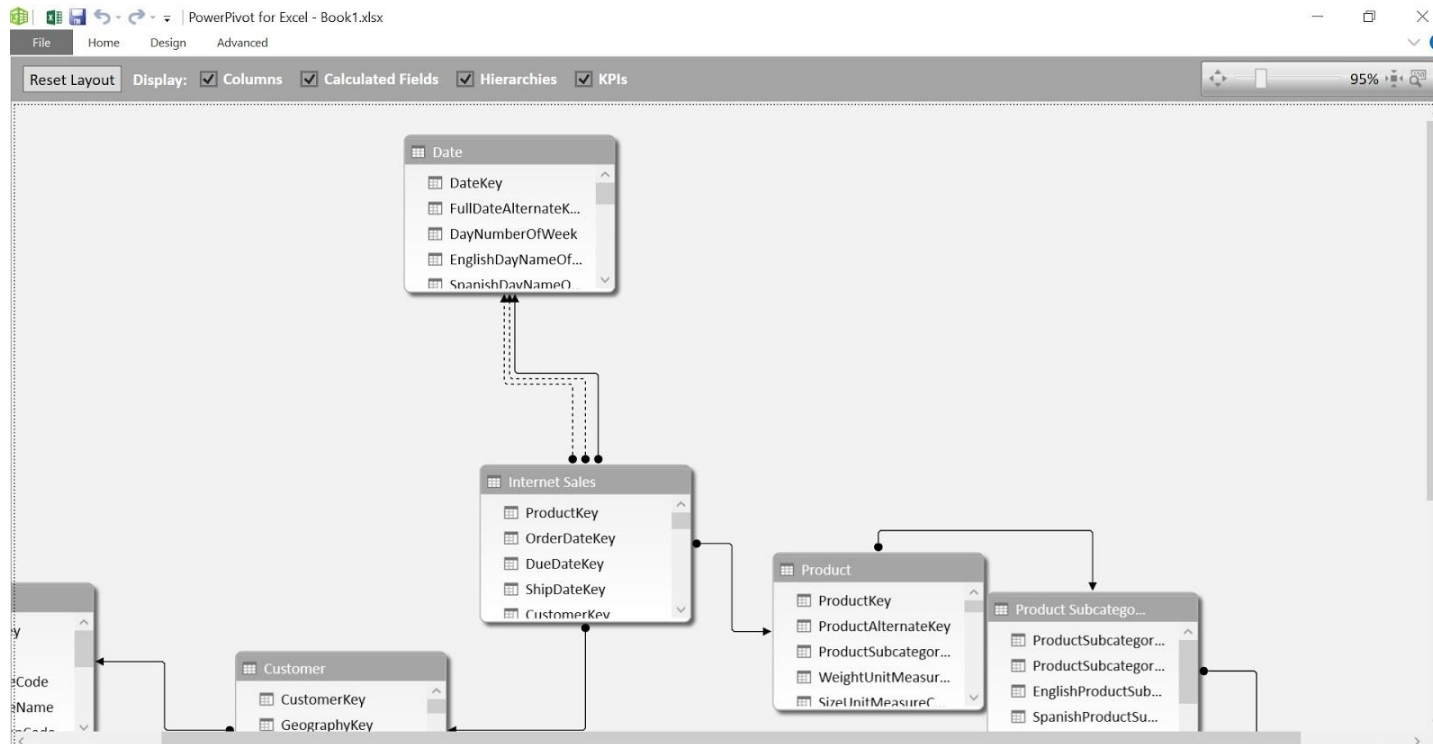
PowerPivot for Excel - Book1.xlsx

File Home Design Advanced

Reset Layout Display: Columns Calculated Fields Hierarchies KPIs

95%

Date
DateKey
FullDateAlternateK...
DayNumberOfWeek
EnglishDayNameOf...
SpanishDayNameO...

Internet Sales
ProductKey
OrderDateKey
DueDateKey
ShipDateKey
CustomerKey

Product
ProductKey
ProductAlternateKey
ProductSubcategor...
WeightUnitMeasur...
SizeUnitMeasureC...

Product Subcatego...
ProductSubcategor...
ProductSubcategor...
EnglishProductSub...
SpanishProductSu...

Customer
CustomerKey
GeographyKey

y
eCode
eName
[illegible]